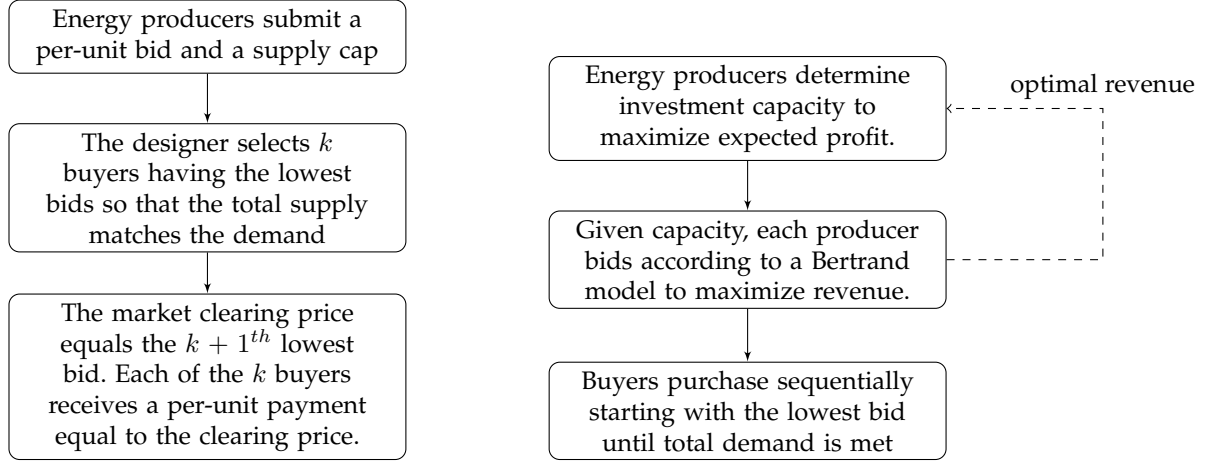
Energy producers submit a per-unit bid and a supply cap

The designer selects $k$ buyers having the lowest bids so that the total supply matches the demand

The market clearing price equals the $k+1^{th}$ lowest bid. Each of the $k$ buyers receives a per-unit payment equal to the clearing price.

Energy producers determine investment capacity to maximize expected profit.

optimal revenue

Given capacity, each producer bids according to a Bertrand model to maximize revenue.

Buyers purchase sequentially starting with the lowest bid until total demand is met